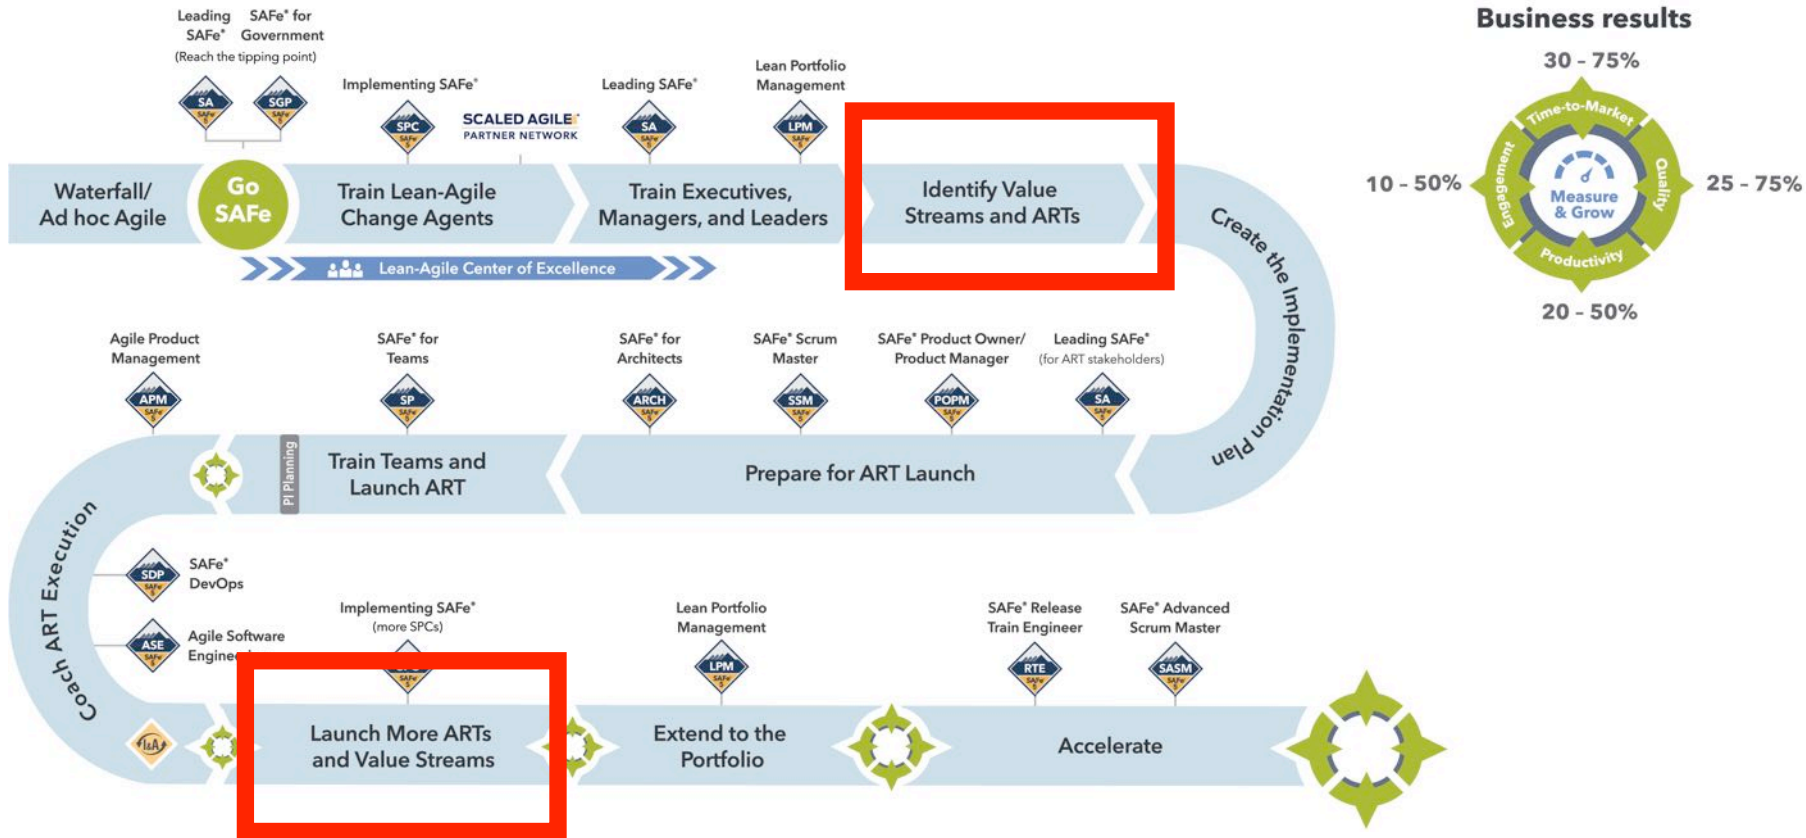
Leading SAFe®

SAFe® for Government

(Reach the tipping point)

SA

SGP

Implementing SAFe®

SPC

SCALED AGILE PARTNER NETWORK

Leading SAFe®

SA

Lean Portfolio Management

LPM

Business results

30 - 75%

10 - 50%

25 - 75%

20 - 50%

Time-to-Market

Quality

Productivity

Engagement

Measure & Grow

Waterfall/ Ad hoc Agile

Go SAFe

Train Lean-Agile Change Agents

Train Executives, Managers, and Leaders

Identify Value Streams and ARTs

Lean-Agile Center of Excellence

Create the Implementation Plan

Agile Product Management

APM

SAFe® for Teams

SP

SAFe® for Architects

ARCH

SAFe® Scrum Master

SSM

SAFe® Product Owner/ Product Manager

POPM

Leading SAFe® (for ART stakeholders)

SA

PI Planning

Train Teams and Launch ART

Prepare for ART Launch

Coach ART Execution

SDP

SAFe® DevOps

ASE

Agile Software Engine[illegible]

Implementing SAFe® (more SPCs)

Lean Portfolio Management

LPM

SAFe® Release Train Engineer

RTE

SAFe® Advanced Scrum Master

SASM

Launch More ARTs and Value Streams

Extend to the Portfolio

Accelerate